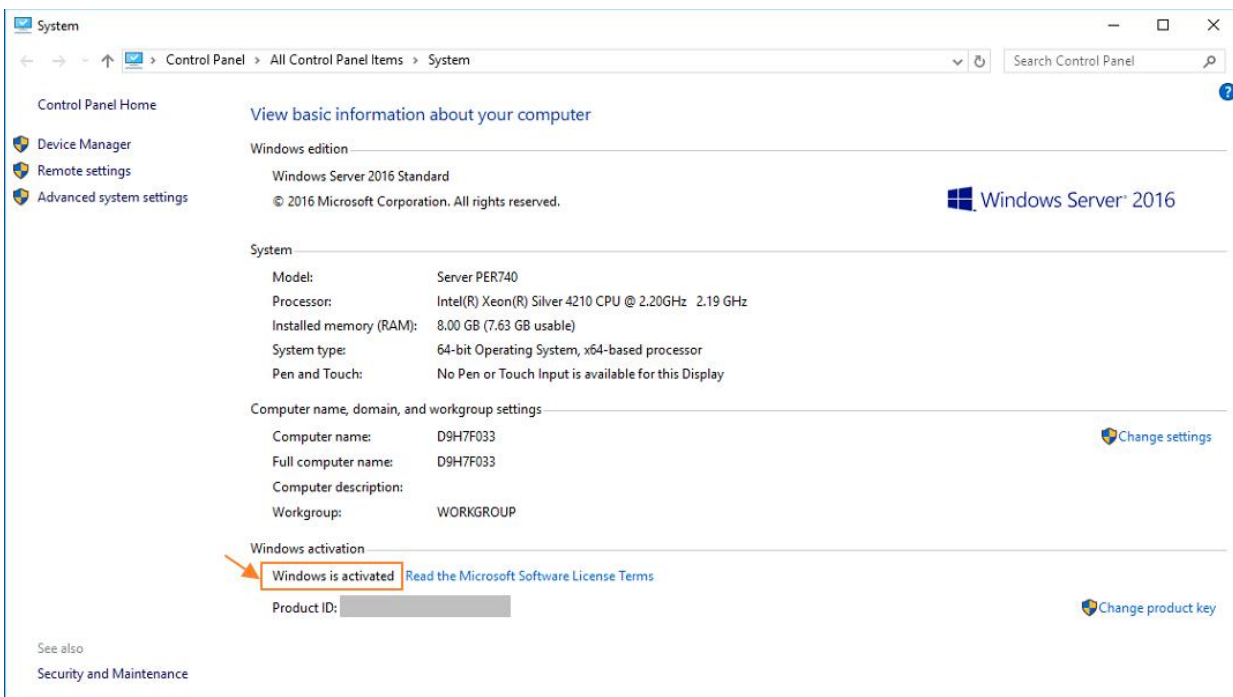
System

Control Panel > All Control Panel Items > System

Search Control Panel

Control Panel Home

Device Manager

Remote settings

Advanced system settings

View basic information about your computer

Windows edition

Windows Server 2016 Standard

© 2016 Microsoft Corporation. All rights reserved.

Windows Server® 2016

System

| | |
|---|---|
| Model: | Server PER740 |
| Processor: | Intel(R) Xeon(R) Silver 4210 CPU @ 2.20GHz 2.19 GHz |
| Installed memory (RAM): | 8.00 GB (7.63 GB usable) |
| System type: | 64-bit Operating System, x64-based processor |
| Pen and Touch: | No Pen or Touch Input is available for this Display |

Computer name, domain, and workgroup settings

| | |
|---|---|
| Computer name: | D9H7F033 |
| Full computer name: | D9H7F033 |
| Computer description: | |
| Workgroup: | WORKGROUP |

Change settings

Windows activation

Windows is activated Read the Microsoft Software License Terms

Product ID: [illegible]

Change product key

See also

Security and Maintenance